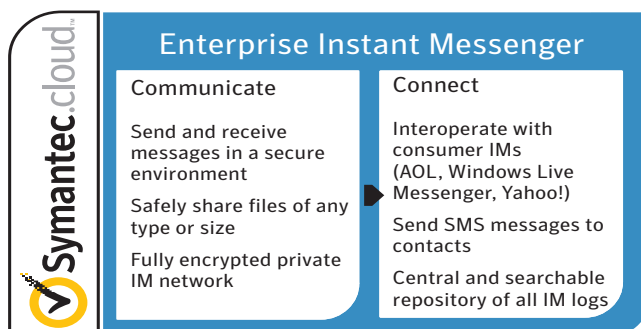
Symantec.cloud™

Enterprise Instant Messenger

Communicate

Send and receive messages in a secure environment

Safely share files of any type or size

Fully encrypted private IM network

Connect

Interoperate with consumer IMs (AOL, Windows Live Messenger, Yahoo!)

Send SMS messages to contacts

Central and searchable repository of all IM logs